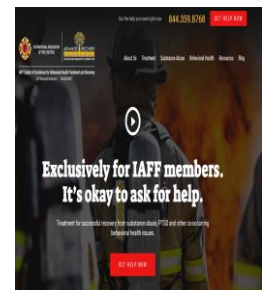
Get the help you need right now 844.359.8760 GET HELP NOW

INTERNATIONAL ASSOCIATION OF FIRE FIGHTERS

ADVANCED RECOVERY SYSTEMS

IAFF Center of Excellence for Behavioral Health Treatment and Recovery

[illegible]

About Us Treatment Substance Abuse Behavioral Health Resources Blog

Exclusively for IAFF members. It's okay to ask for help.

Treatment for successful recovery from substance abuse, PTSD and other co-occurring behavioral health issues.

GET HELP NOW